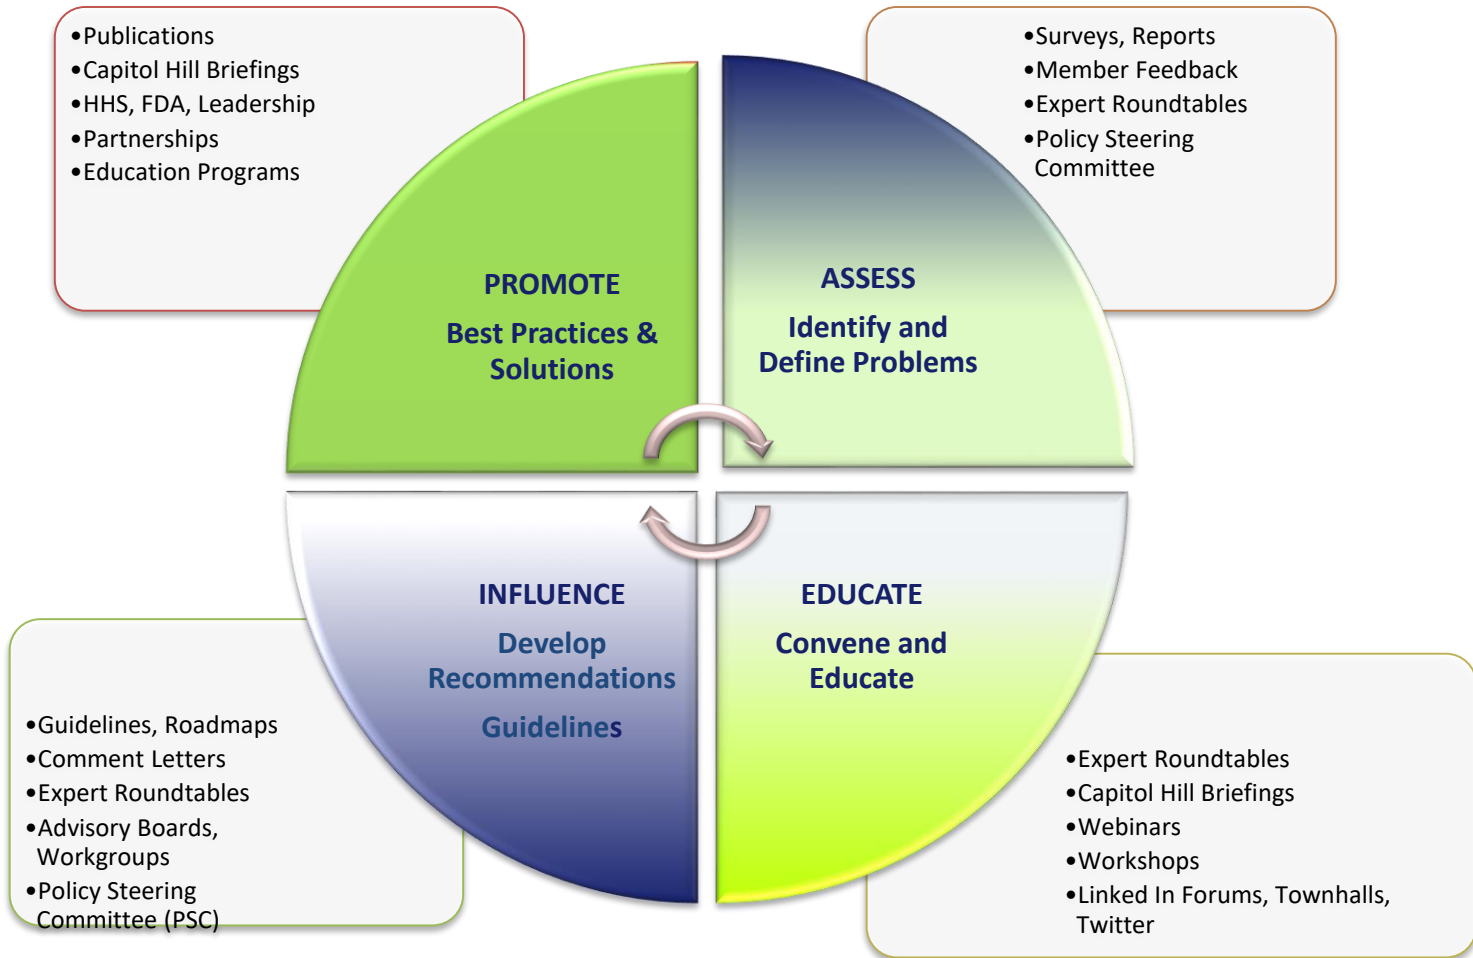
•Publications
•Capitol Hill Briefings
•HHS, FDA, Leadership
•Partnerships
•Education Programs

•Surveys, Reports
•Member Feedback
•Expert Roundtables
•Policy Steering Committee

PROMOTE

Best Practices & Solutions

ASSESS

Identify and Define Problems

INFLUENCE

Develop Recommendations

Guidelines

EDUCATE

Convene and Educate

•Guidelines, Roadmaps
•Comment Letters
•Expert Roundtables
•Advisory Boards, Workgroups
•Policy Steering Committee (PSC)

•Expert Roundtables
•Capitol Hill Briefings
•Webinars
•Workshops
•Linked In Forums, Townhalls, Twitter